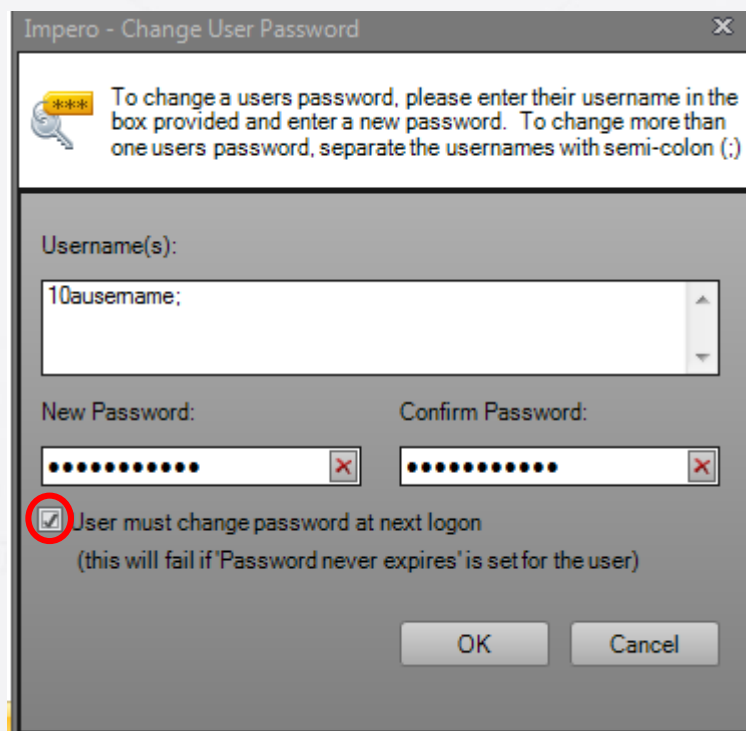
Impero - Change User Password

***

To change a users password, please enter their username in the box provided and enter a new password. To change more than one users password, separate the usernames with semi-colon (;)

Username(s):

10ausername;

New Password:

Confirm Password:

●●●●●●●●●●●

●●●●●●●●●●●

User must change password at next logon
(this will fail if 'Password never expires' is set for the user)

OK

Cancel